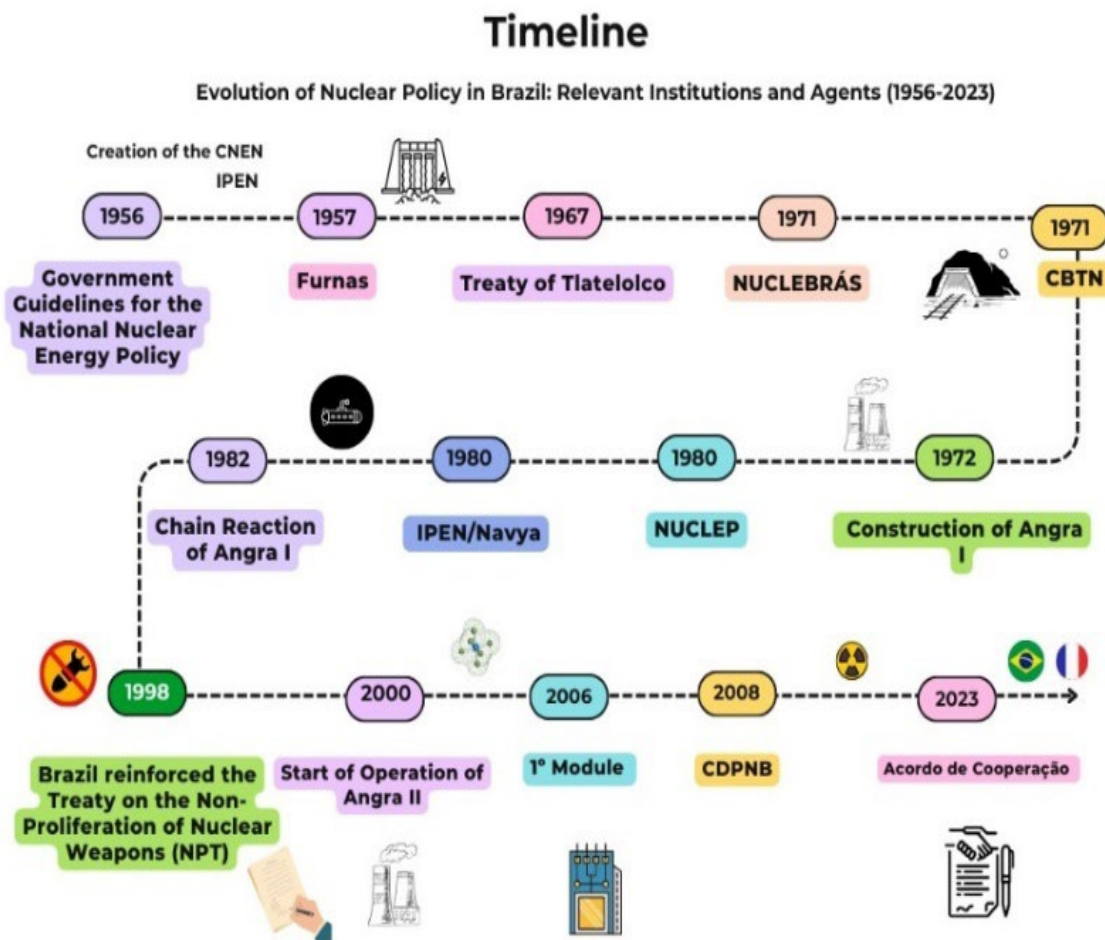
Timeline

Evolution of Nuclear Policy in Brazil: Relevant Institutions and Agents (1956-2023)

Creation of the CNEN
IPEN

1956
Government Guidelines for the National Nuclear Energy Policy

1957
Furnas

1967
Treaty of Tlatelolco

1971
NUCLEBRÁS

1971
CBTN

1972
Construction of Angra I

1980
NUCLEP

1980
IPEN/Navya

1982
Chain Reaction of Angra I

1998
Brazil reinforced the Treaty on the Non-Proliferation of Nuclear Weapons (NPT)

2000
Start of Operation of Angra II

2006
1° Module

2008
CDPNB

2023
Acordo de Cooperação